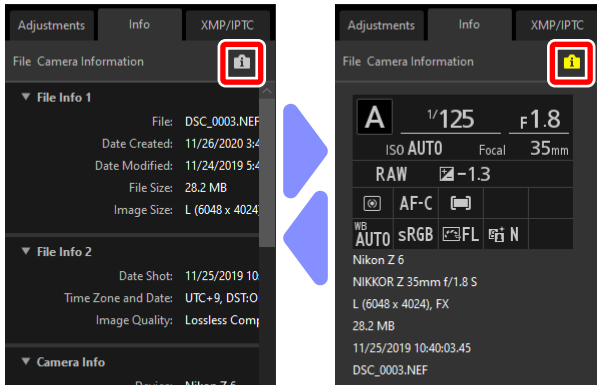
Adjustments Info XMP/IPTC

File Camera Information

▼ File Info 1

File: DSC_0003.NEF

Date Created: 11/26/2020 3:4

Date Modified: 11/24/2019 5:4

File Size: 28.2 MB

Image Size: L (6048 x 4024)

▼ File Info 2

Date Shot: 11/25/2019 10:

Time Zone and Date: UTC+9, DST:O

Image Quality: Lossless Comp

▼ Camera Info

Adjustments Info XMP/IPTC

File Camera Information

A $^{1}/125$ F1.8

ISO AUTO Focal 35mm

RAW ☒−1.3

AF-C

WB AUTO sRGB FL N

Nikon Z 6

NIKKOR Z 35mm f/1.8 S

L (6048 x 4024), FX

28.2 MB

11/25/2019 10:40:03.45

DSC_0003.NEF